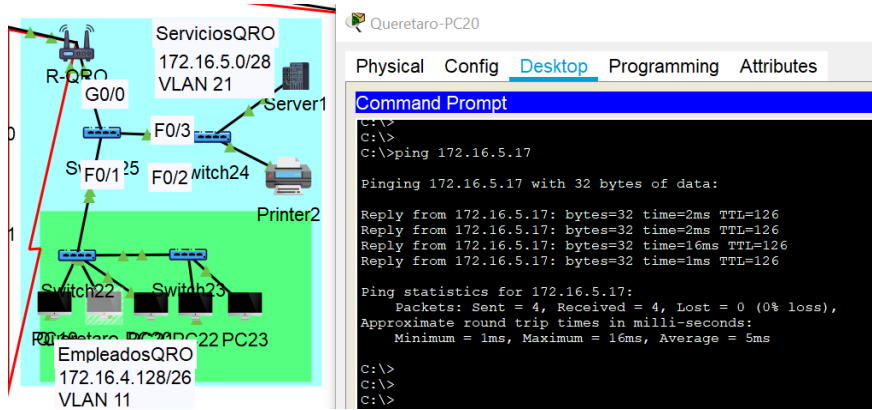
ServiciosQRO
172.16.5.0/28
VLAN 21

R-QRO
G0/0
F0/3
Server1
Sw 25
F0/1
F0/2
witch24
Printer2
0
1
Switch22
Switch23
PC22
PC23

EmpleadosQRO
172.16.4.128/26
VLAN 11

Queretaro-PC20

Physical Config Desktop Programming Attributes

Command Prompt

C:\>
C:\>
C:\>ping 172.16.5.17

Pinging 172.16.5.17 with 32 bytes of data:

Reply from 172.16.5.17: bytes=32 time=2ms TTL=126
Reply from 172.16.5.17: bytes=32 time=2ms TTL=126
Reply from 172.16.5.17: bytes=32 time=16ms TTL=126
Reply from 172.16.5.17: bytes=32 time=1ms TTL=126

Ping statistics for 172.16.5.17:
Packets: Sent = 4, Received = 4, Lost = 0 (0% loss),
Approximate round trip times in milli-seconds:
Minimum = 1ms, Maximum = 16ms, Average = 5ms

C:\>
C:\>
C:\>